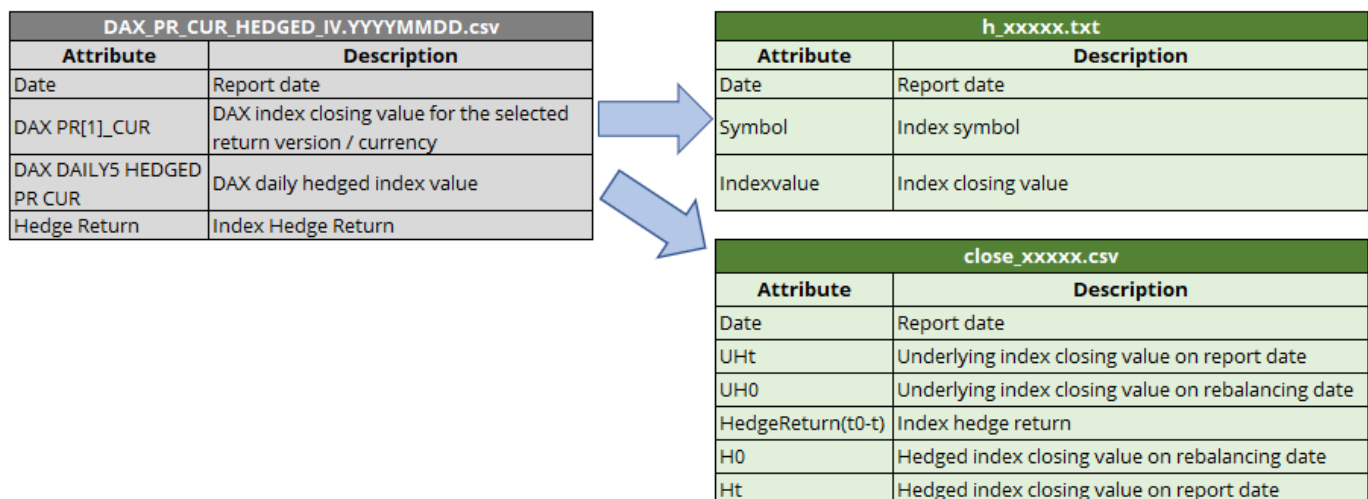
DAX_PR_CUR_HEDGED_IV.YYYYMMDD.csv

| Attribute | Description |
|---|---|
| Date | Report date |
| DAX PR[1]_CUR | DAX index closing value for the selected return version / currency |
| DAX DAILY5 HEDGED PR CUR | DAX daily hedged index value |
| Hedge Return | Index Hedge Return |

h_xxxxx.txt

| Attribute | Description |
|---|---|
| Date | Report date |
| Symbol | Index symbol |
| Indexvalue | Index closing value |

close_xxxxx.csv

| Attribute | Description |
|---|---|
| Date | Report date |
| UHt | Underlying index closing value on report date |
| UH0 | Underlying index closing value on rebalancing date |
| HedgeReturn(t0-t) | Index hedge return |
| H0 | Hedged index closing value on rebalancing date |
| Ht | Hedged index closing value on report date |